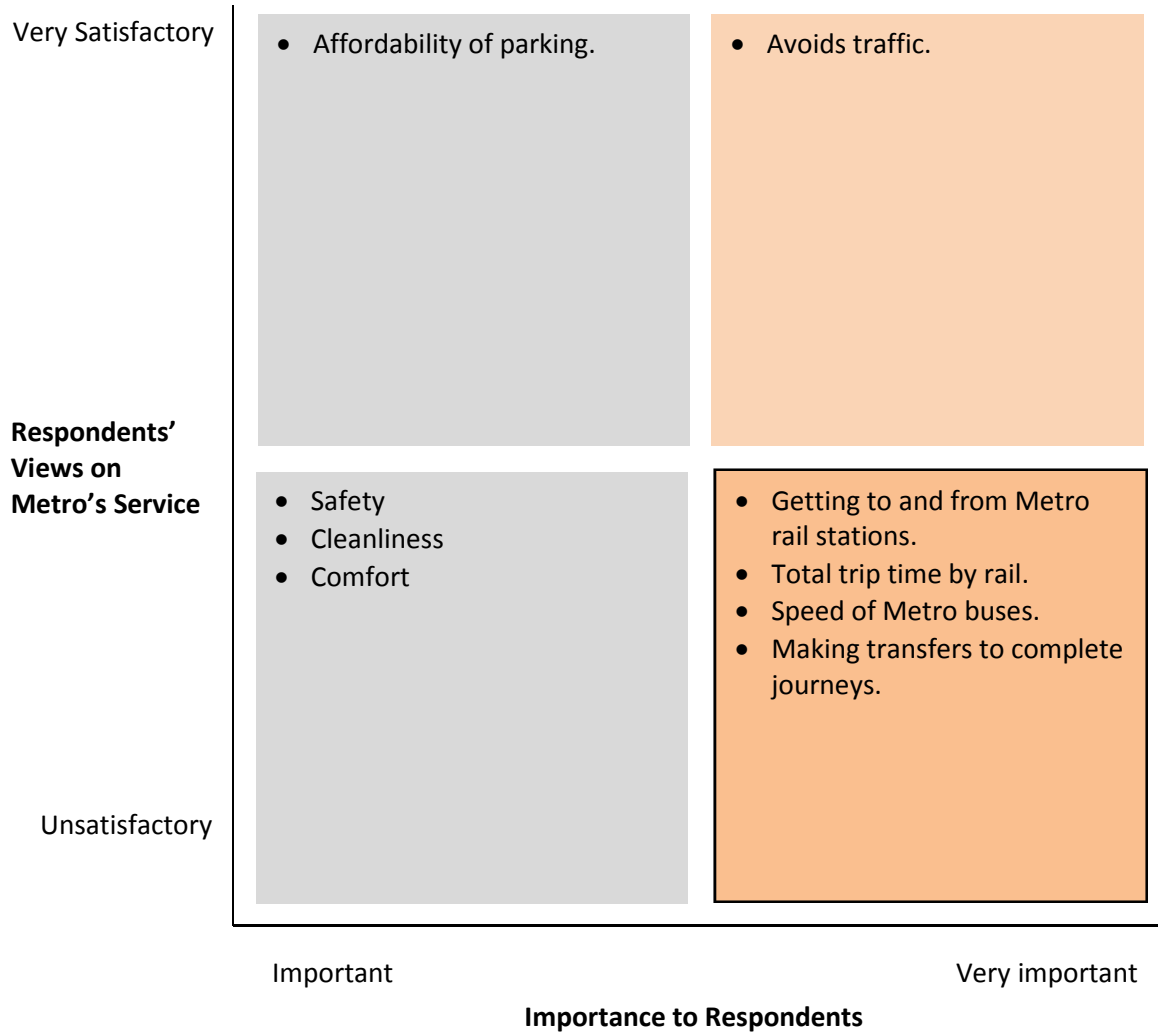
Very Satisfactory

- Affordability of parking.

- Avoids traffic.

Respondents' Views on Metro's Service

- Safety
- Cleanliness
- Comfort

- Getting to and from Metro rail stations.
- Total trip time by rail.
- Speed of Metro buses.
- Making transfers to complete journeys.

Unsatisfactory

Important

Very important

Importance to Respondents